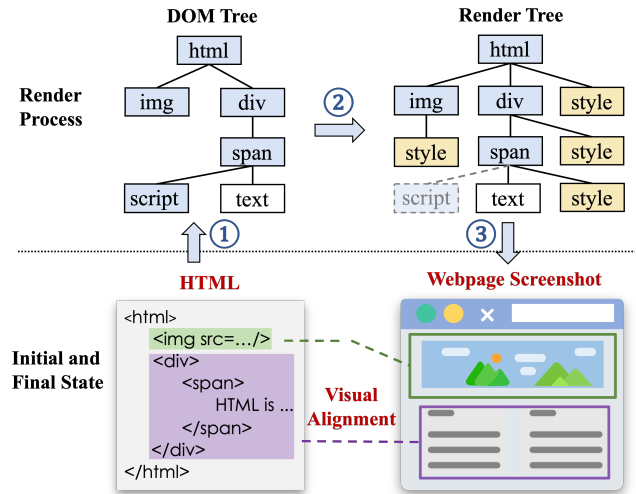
DOM Tree

Render Tree

Render Process

html

img

div

span

script

text

①

②

html

img

div

style

style

span

style

script

text

style

③

HTML

Webpage Screenshot

Initial and Final State

<html>
<img src=…/>
<div>
<span>
HTML is …
</span>
</div>
</html>

Visual Alignment

×